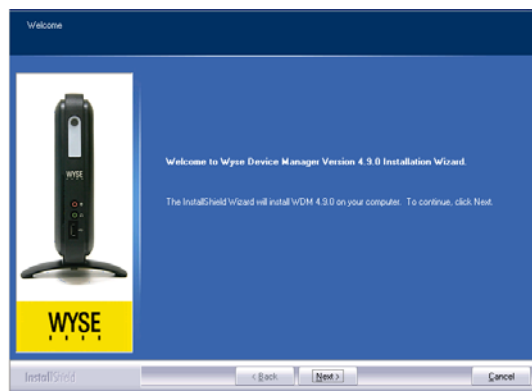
Welcome

WYSE

WYSE

Welcome to Wyse Device Manager Version 4.9.0 Installation Wizard.

The InstallShield Wizard will install WDM 4.9.0 on your computer. To continue, click Next.

InstallShield

< Back

Next >

Cancel